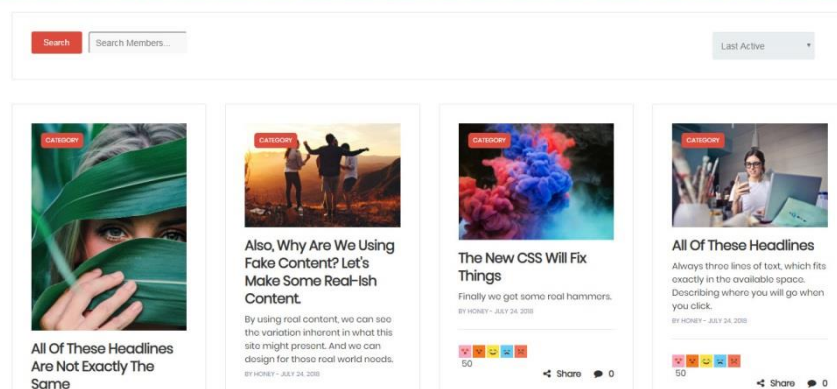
Search

Search Members...

Last Active

CATEGORY

All Of These Headlines Are Not Exactly The Same

CATEGORY

Also, Why Are We Using Fake Content? Let's Make Some Real-Ish Content.

By using real content, we can see the variation inherent in what this site might present. And we can design for those real world needs.

BY HONEY - JULY 24, 2018

CATEGORY

The New CSS Will Fix Things

Finally we got some real hammers.

BY HONEY - JULY 24, 2018

50

Share 0

CATEGORY

All Of These Headlines

Always three lines of text, which fits exactly in the available space. Describing where you will go when you click.

BY HONEY - JULY 24, 2018

50

Share 0